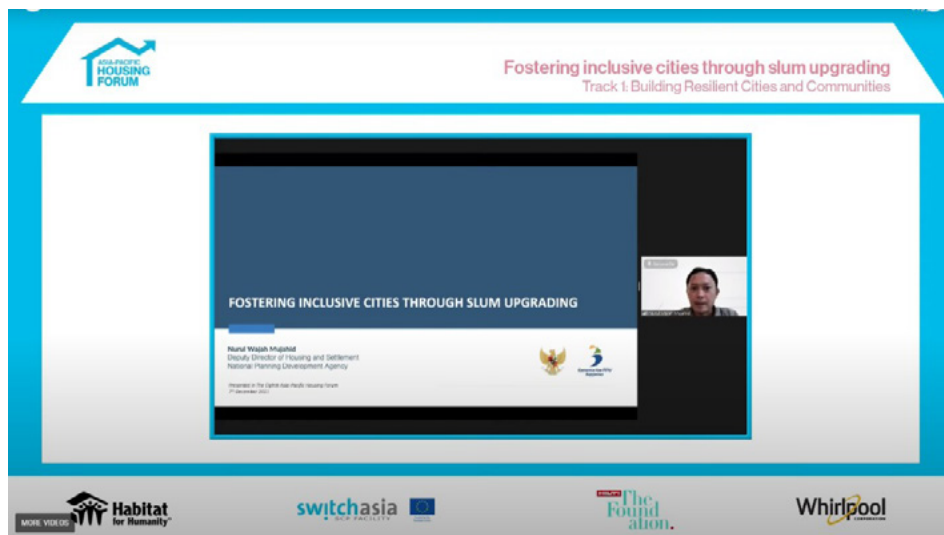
ASIA-PACIFIC HOUSING FORUM

Fostering inclusive cities through slum upgrading
Track 1: Building Resilient Cities and Communities

FOSTERING INCLUSIVE CITIES THROUGH SLUM UPGRADING

Nurul Wajah Mujahid
Deputy Director of Housing and Settlement
National Planning Development Agency

Presented in The Eighth Asia Pacific Housing Forum
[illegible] December 2021

MORE VIDEOS

Habitat for Humanity

switchasia SCP FACILITY

HILTI The Foundation.

Whirlpool CORPORATION